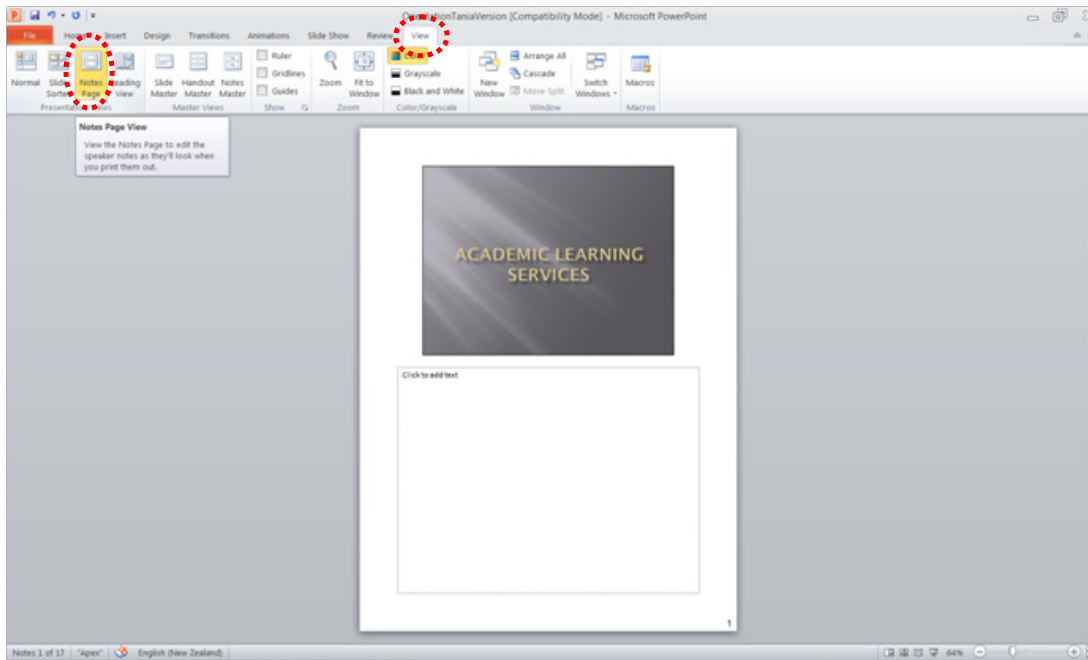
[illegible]tionTaniaVersion [Compatibility Mode] - Microsoft PowerPoint

File Home Insert Design Transitions Animations Slide Show Review View

Normal Slide Sorter Notes Page Reading View
Presentation Views

Slide Master Handout Master Notes Master
Master Views

Ruler
Gridlines
Guides
Show

Zoom Fit to Window
Zoom

Color
Grayscale
Black and White
Color/Grayscale

New Window
Arrange All
Cascade
Move Split
Switch Windows
Window

Macros
Macros

Notes Page View

View the Notes Page to edit the speaker notes as they'll look when you print them out.

ACADEMIC LEARNING SERVICES

Click to add text

1

Notes 1 of 17 "Apex" English (New Zealand) 64%